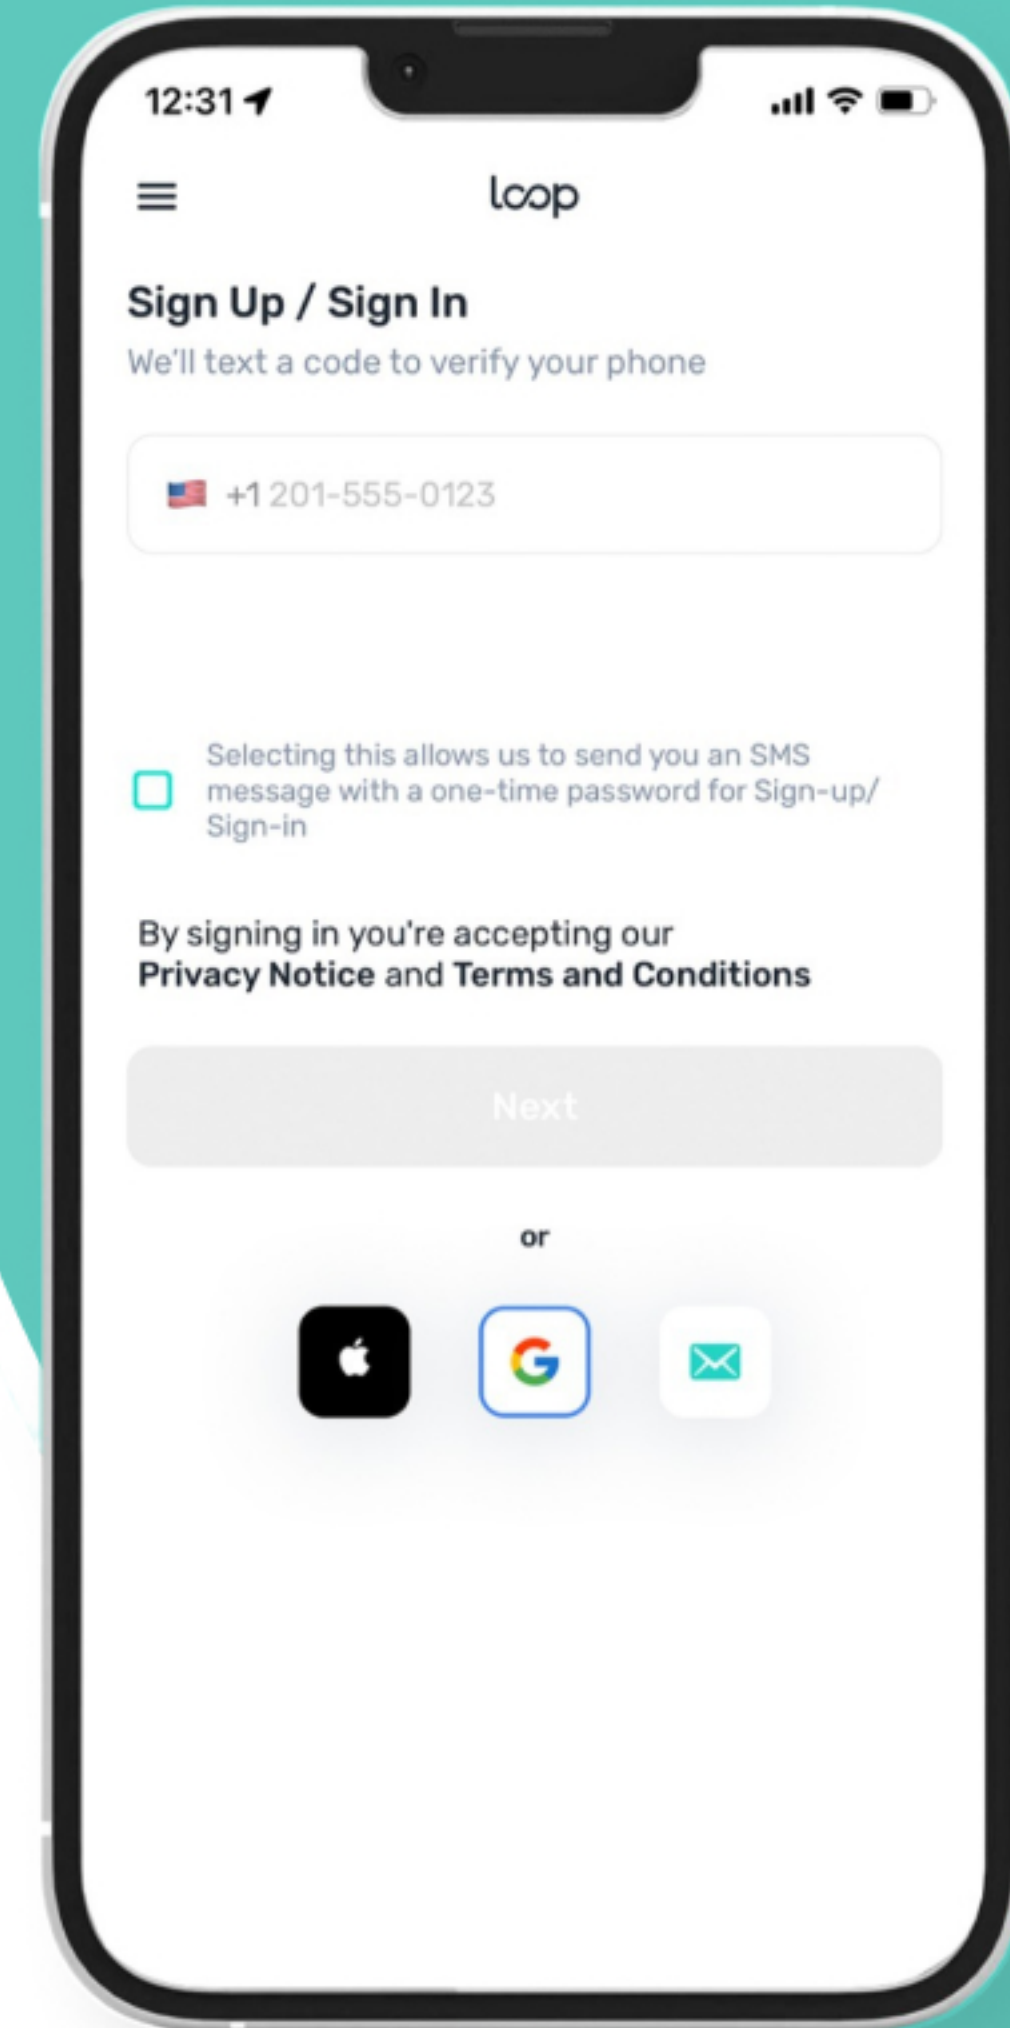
12:31

loop

Sign Up / Sign In

We'll text a code to verify your phone

+1 201-555-0123

Selecting this allows us to send you an SMS message with a one-time password for Sign-up/ Sign-in

By signing in you're accepting our **Privacy Notice** and **Terms and Conditions**

Next

or